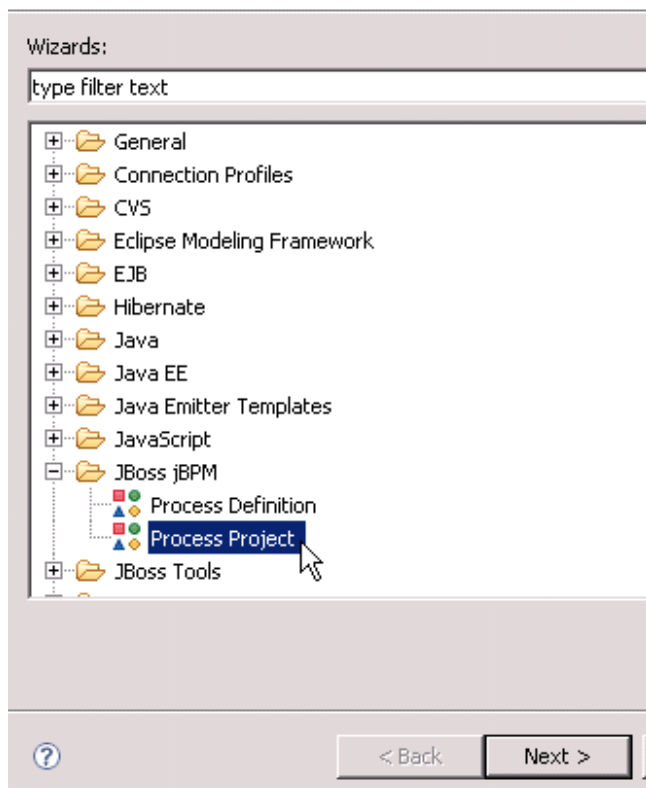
Wizards:

type filter text

General
Connection Profiles
CVS
Eclipse Modeling Framework
EJB
Hibernate
Java
Java EE
Java Emitter Templates
JavaScript
JBoss jBPM
Process Definition
Process Project
JBoss Tools

?

< Back

Next >